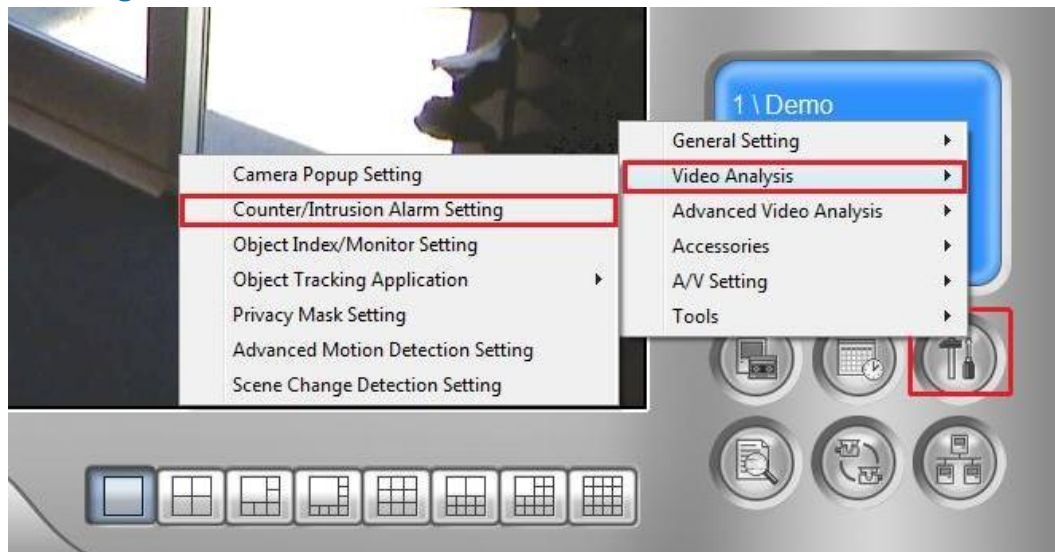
1 \ Demo

General Setting
Video Analysis
Advanced Video Analysis
Accessories
A/V Setting
Tools

Camera Popup Setting
Counter/Intrusion Alarm Setting
Object Index/Monitor Setting
Object Tracking Application
Privacy Mask Setting
Advanced Motion Detection Setting
Scene Change Detection Setting